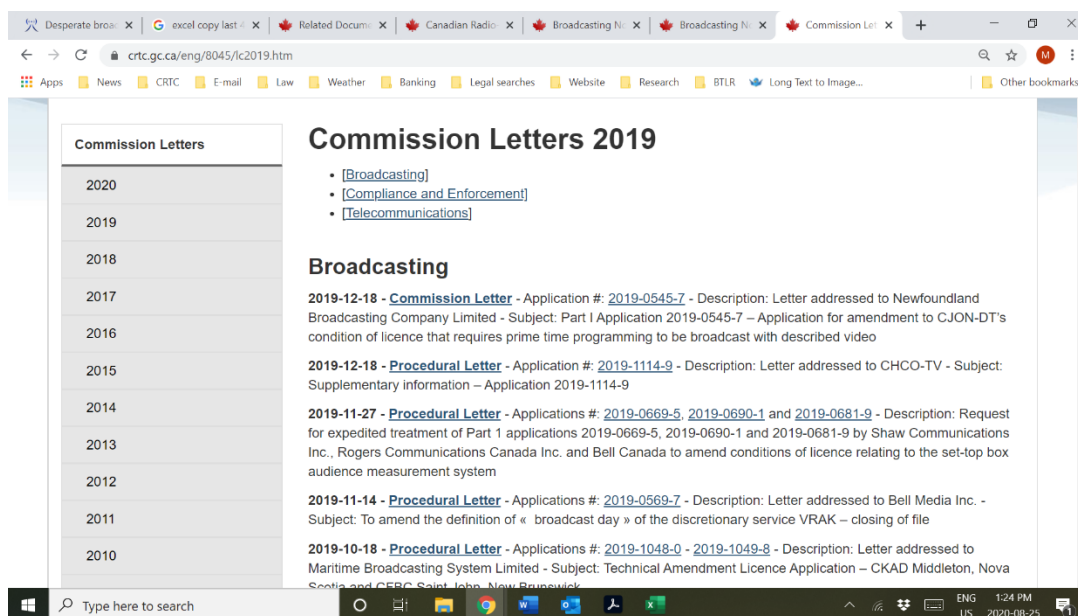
Desperate broa | excel copy last | Related Docume | Canadian Radio | Broadcasting N | Broadcasting N | Commission Let

crtc.gc.ca/eng/8045/lc2019.htm

Apps News CRTC E-mail Law Weather Banking Legal searches Website Research BTLR Long Text to Image... Other bookmarks

Commission Letters
2020
2019
2018
2017
2016
2015
2014
2013
2012
2011
2010

Commission Letters 2019

• [Broadcasting]
• [Compliance and Enforcement]
• [Telecommunications]

Broadcasting

2019-12-18 - Commission Letter - Application #: 2019-0545-7 - Description: Letter addressed to Newfoundland Broadcasting Company Limited - Subject: Part I Application 2019-0545-7 – Application for amendment to CJON-DT's condition of licence that requires prime time programming to be broadcast with described video

2019-12-18 - Procedural Letter - Application #: 2019-1114-9 - Description: Letter addressed to CHCO-TV - Subject: Supplementary information – Application 2019-1114-9

2019-11-27 - Procedural Letter - Applications #: 2019-0669-5, 2019-0690-1 and 2019-0681-9 - Description: Request for expedited treatment of Part 1 applications 2019-0669-5, 2019-0690-1 and 2019-0681-9 by Shaw Communications Inc., Rogers Communications Canada Inc. and Bell Canada to amend conditions of licence relating to the set-top box audience measurement system

2019-11-14 - Procedural Letter - Applications #: 2019-0569-7 - Description: Letter addressed to Bell Media Inc. - Subject: To amend the definition of « broadcast day » of the discretionary service VRAK – closing of file

2019-10-18 - Procedural Letter - Applications #: 2019-1048-0 - 2019-1049-8 - Description: Letter addressed to Maritime Broadcasting System Limited - Subject: Technical Amendment Licence Application – CKAD Middleton, Nova Scotia and CFBC Saint John, New Brunswick

Type here to search

ENG US 1:24 PM 2020-08-25